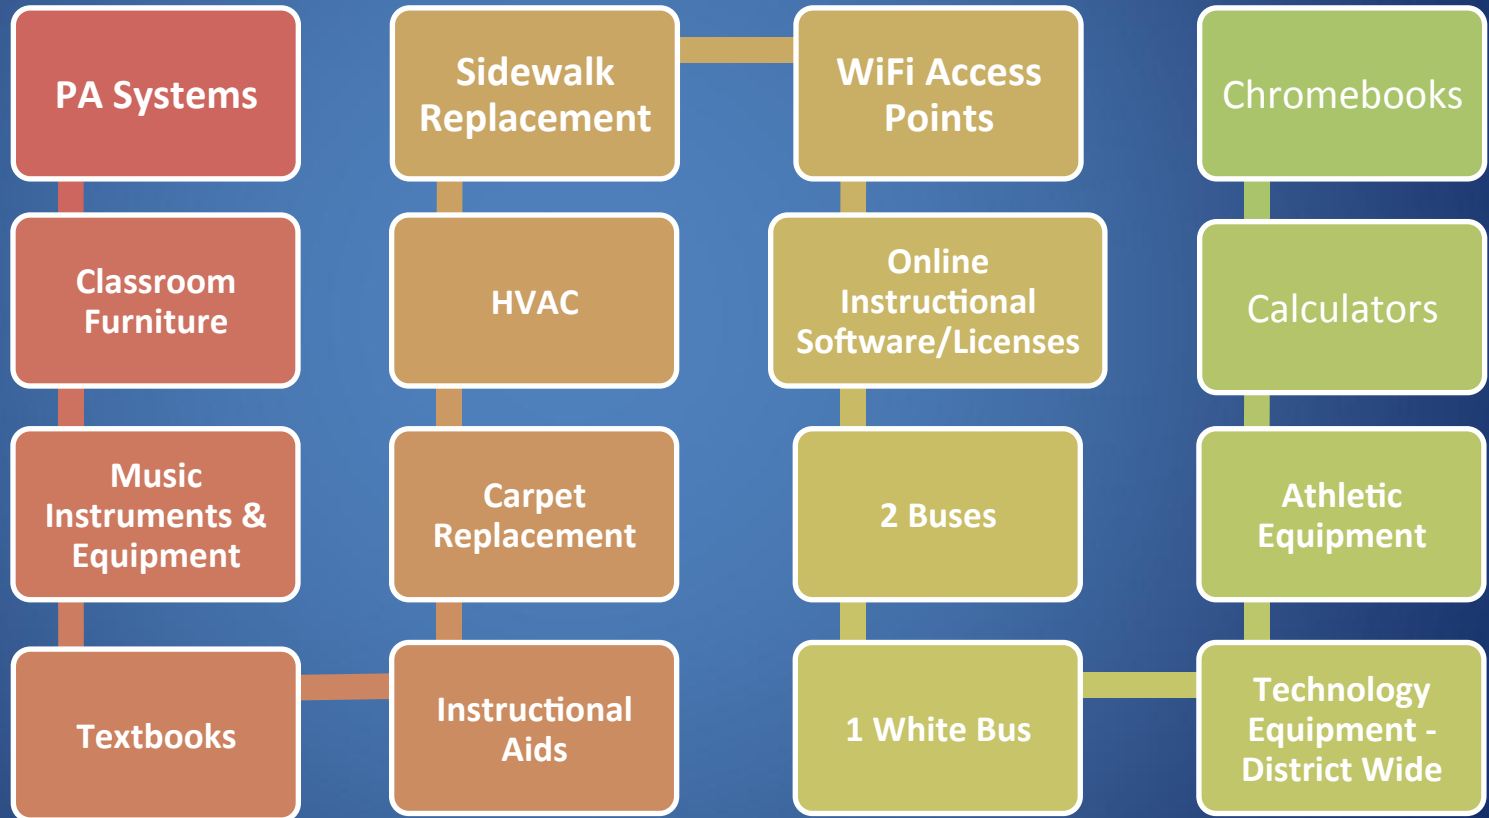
PA Systems

Classroom Furniture

Music Instruments & Equipment

Textbooks

Sidewalk Replacement

HVAC

Carpet Replacement

Instructional Aids

WiFi Access Points

Online Instructional Software/Licenses

2 Buses

1 White Bus

Chromebooks

Calculators

Athletic Equipment

Technology Equipment - District Wide